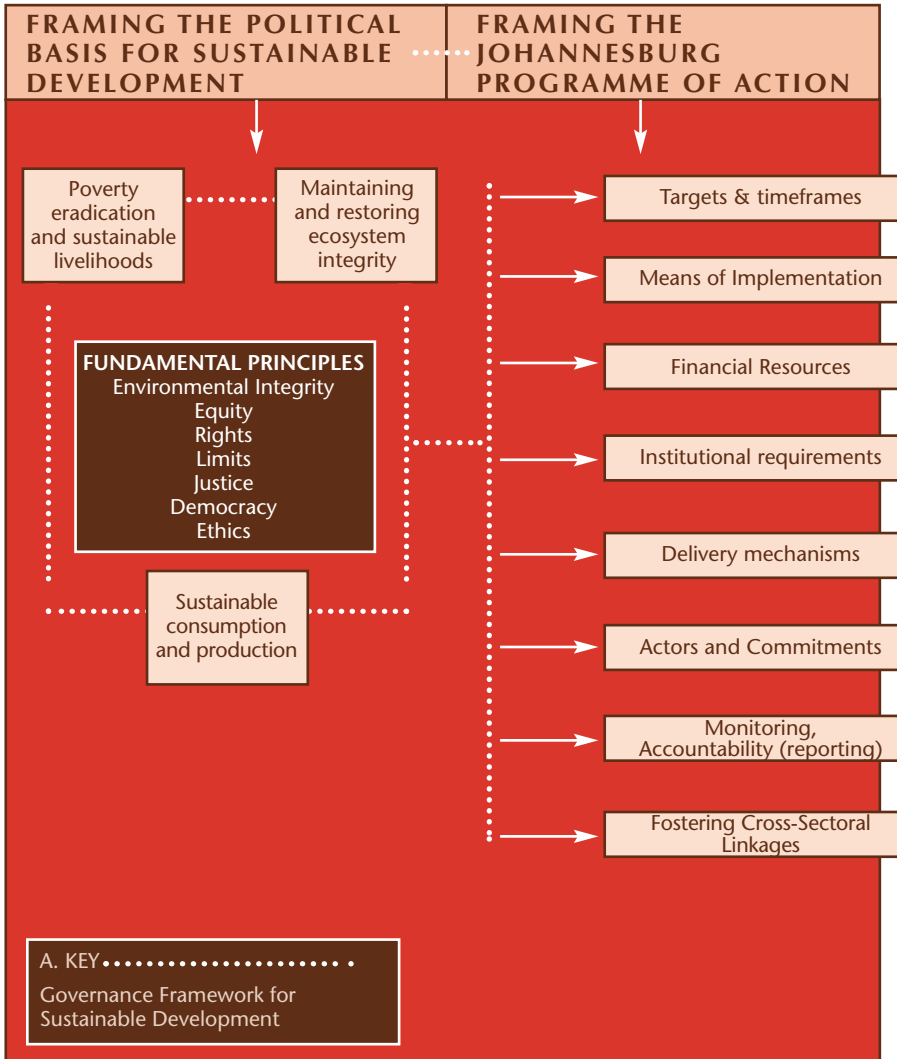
FRAMING THE POLITICAL BASIS FOR SUSTAINABLE DEVELOPMENT

FRAMING THE JOHANNESBURG PROGRAMME OF ACTION

Poverty eradication and sustainable livelihoods

Maintaining and restoring ecosystem integrity

FUNDAMENTAL PRINCIPLES
Environmental Integrity
Equity
Rights
Limits
Justice
Democracy
Ethics

Sustainable consumption and production

Targets & timeframes

Means of Implementation

Financial Resources

Institutional requirements

Delivery mechanisms

Actors and Commitments

Monitoring, Accountability (reporting)

Fostering Cross-Sectoral Linkages

A. KEY

Governance Framework for Sustainable Development